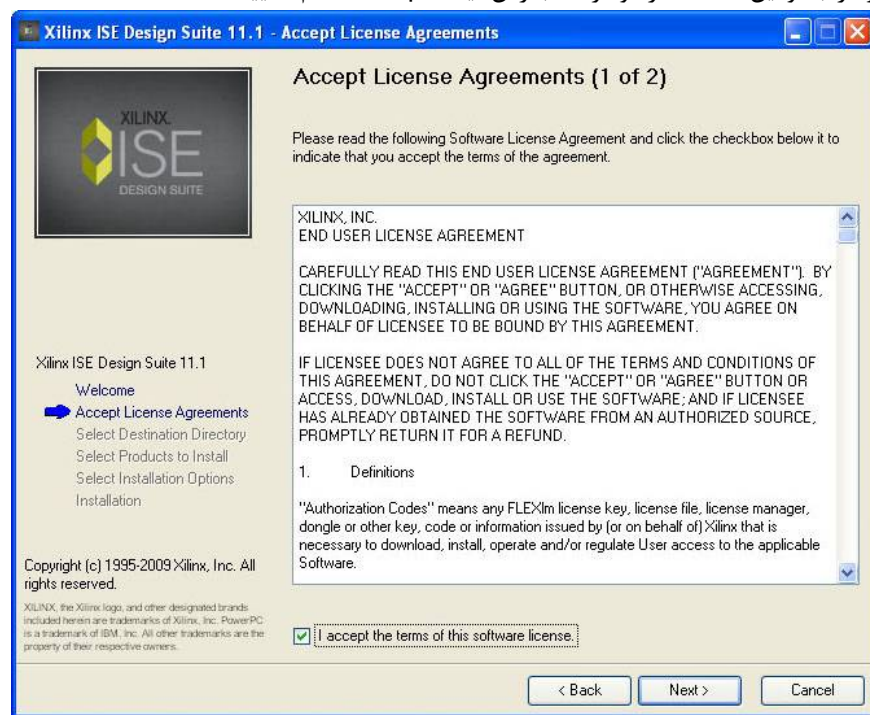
Xilinx ISE Design Suite 11.1 - Accept License Agreements

XILINX ISE DESIGN SUITE

Accept License Agreements (1 of 2)

Please read the following Software License Agreement and click the checkbox below it to indicate that you accept the terms of the agreement.

XILINX, INC.
END USER LICENSE AGREEMENT

CAREFULLY READ THIS END USER LICENSE AGREEMENT ("AGREEMENT"). BY CLICKING THE "ACCEPT" OR "AGREE" BUTTON, OR OTHERWISE ACCESSING, DOWNLOADING, INSTALLING OR USING THE SOFTWARE, YOU AGREE ON BEHALF OF LICENSEE TO BE BOUND BY THIS AGREEMENT.

IF LICENSEE DOES NOT AGREE TO ALL OF THE TERMS AND CONDITIONS OF THIS AGREEMENT, DO NOT CLICK THE "ACCEPT" OR "AGREE" BUTTON OR ACCESS, DOWNLOAD, INSTALL OR USE THE SOFTWARE; AND IF LICENSEE HAS ALREADY OBTAINED THE SOFTWARE FROM AN AUTHORIZED SOURCE, PROMPTLY RETURN IT FOR A REFUND.

1. Definitions

"Authorization Codes" means any FLEXlm license key, license file, license manager, dongle or other key, code or information issued by (or on behalf of) Xilinx that is necessary to download, install, operate and/or regulate User access to the applicable Software.

Xilinx ISE Design Suite 11.1
Welcome
Accept License Agreements
Select Destination Directory
Select Products to Install
Select Installation Options
Installation

Copyright (c) 1995-2009 Xilinx, Inc. All rights reserved.

XILINX, the Xilinx logo, and other designated brands included herein are trademarks of Xilinx, Inc. PowerPC is a trademark of IBM, Inc. All other trademarks are the property of their respective owners.

I accept the terms of this software license.

< Back
Next >
Cancel